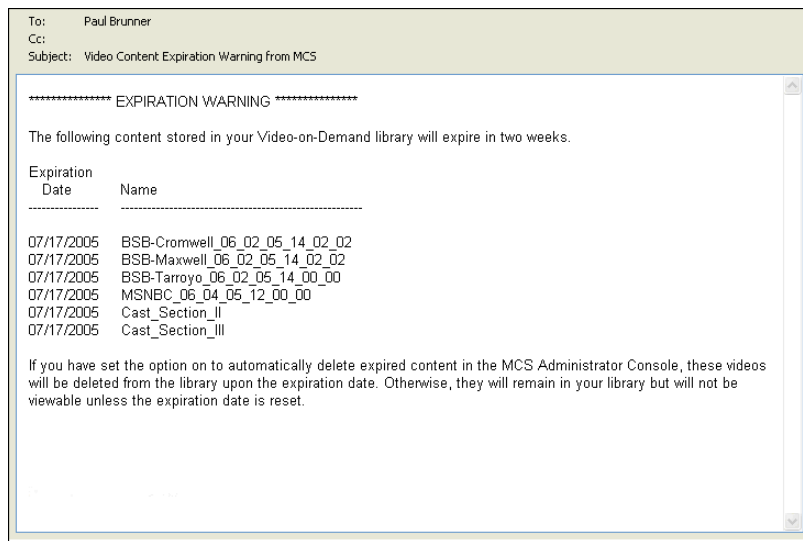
To: Paul Brunner
Cc:
Subject: Video Content Expiration Warning from MCS

**************** EXPIRATION WARNING ****************

The following content stored in your Video-on-Demand library will expire in two weeks.

Expiration Date    Name
----------------    -------------------------------------------------------

07/17/2005 BSB-Cromwell_06_02_05_14_02_02
07/17/2005 BSB-Maxwell_06_02_05_14_02_02
07/17/2005 BSB-Tarroyo_06_02_05_14_00_00
07/17/2005 MSNBC_06_04_05_12_00_00
07/17/2005 Cast_Section_II
07/17/2005 Cast_Section_III

If you have set the option on to automatically delete expired content in the MCS Administrator Console, these videos will be deleted from the library upon the expiration date. Otherwise, they will remain in your library but will not be viewable unless the expiration date is reset.